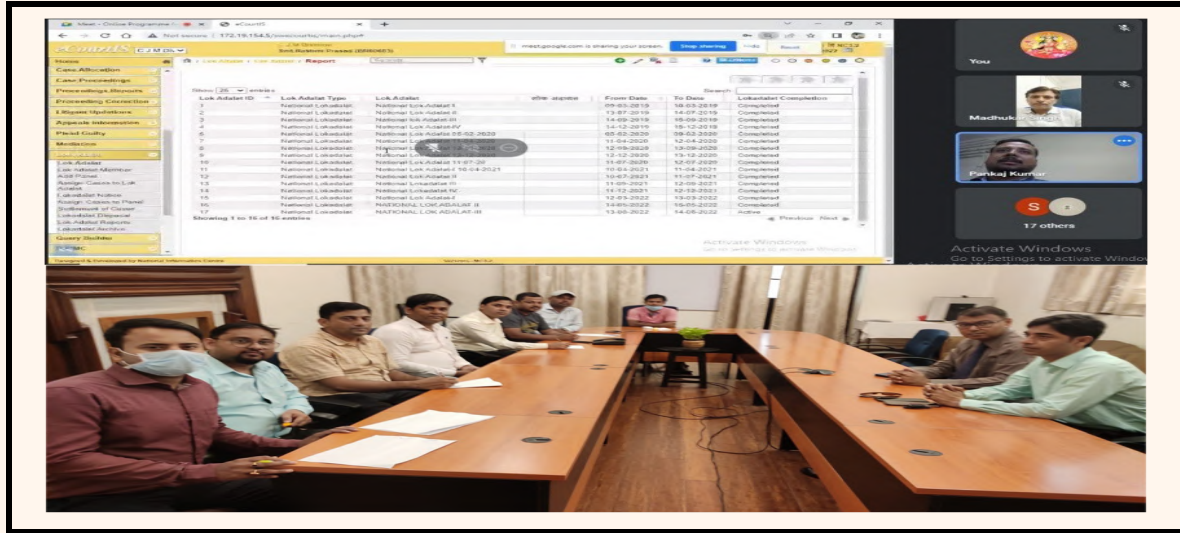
Meet - Online Programme | eCourts

Not secure | 172.19.154.5/ecourts/main.php#

eCourts

meet.google.com is sharing your screen. Stop sharing Hide

Home
Case Allocation
Case Proceedings
Proceedings Reports
Proceeding Correction
Litigant Updations
Appeals Information
Plead Guilty
Mediation
Lok Adalat
Lok Adalat Member
Add Panel
Assign Cases to Lok Adalat
Lokadalat Notice
Assign Cases to Panel
Settlement of Cases
Lokadalat Disposal
Lok Adalat Reports
Lokadalat Archive
Query Builder

Lok Adalat > Lok Adalat > Report

Show 25 entries

Search:

| Lok Adalat ID | Lok Adalat Type | Lok Adalat | | From Date | To Date | Lokadalat Completion |
|---|---|---|---|---|---|---|
| 1 | National Lokadalat | National Lok Adalat-I | | 09-03-2019 | 10-03-2019 | Completed |
| 2 | National Lokadalat | National Lok Adalat-II | | 13-07-2019 | 14-07-2019 | Completed |
| 3 | National Lokadalat | National Lok Adalat-III | | 14-09-2019 | 15-09-2019 | Completed |
| 4 | National Lokadalat | National Lok Adalat-IV | | 14-12-2019 | 15-12-2019 | Completed |
| 5 | National Lokadalat | National Lok Adalat 08-02-2020 | | 08-02-2020 | 09-02-2020 | Completed |
| 7 | National Lokadalat | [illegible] | | 11-04-2020 | 12-04-2020 | Completed |
| 8 | National Lokadalat | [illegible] | | 12-09-2020 | 13-09-2020 | Completed |
| 9 | National Lokadalat | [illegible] | | 12-12-2020 | 13-12-2020 | Completed |
| 10 | National Lokadalat | National Lok Adalat 11-07-20 | | 11-07-2020 | 12-07-2020 | Completed |
| 11 | National Lokadalat | National Lok Adalat-I 10-04-2021 | | 10-04-2021 | 11-04-2021 | Completed |
| 12 | National Lokadalat | National Lok Adalat-II | | 10-07-2021 | 11-07-2021 | Completed |
| 13 | National Lokadalat | National Lokadalat-III | | 11-09-2021 | 12-09-2021 | Completed |
| 14 | National Lokadalat | National Lokadalat-IV | | 11-12-2021 | 12-12-2021 | Completed |
| 15 | National Lokadalat | National Lok Adalat-I | | 12-03-2022 | 13-03-2022 | Completed |
| 16 | National Lokadalat | NATIONAL LOK ADALAT -II | | 14-05-2022 | 15-05-2022 | Completed |
| 17 | National Lokadalat | NATIONAL LOK ADALAT-III | | 13-08-2022 | 14-08-2022 | Active |

Showing 1 to 16 of 16 entries

Previous Next

Activate Windows
Go to Settings to activate Windows.

Designed & Developed by National Informatics Centre

You

Madhukar Singh

Pankaj Kumar

S

17 others

Activate Windows
Go to Settings to activate Windows.